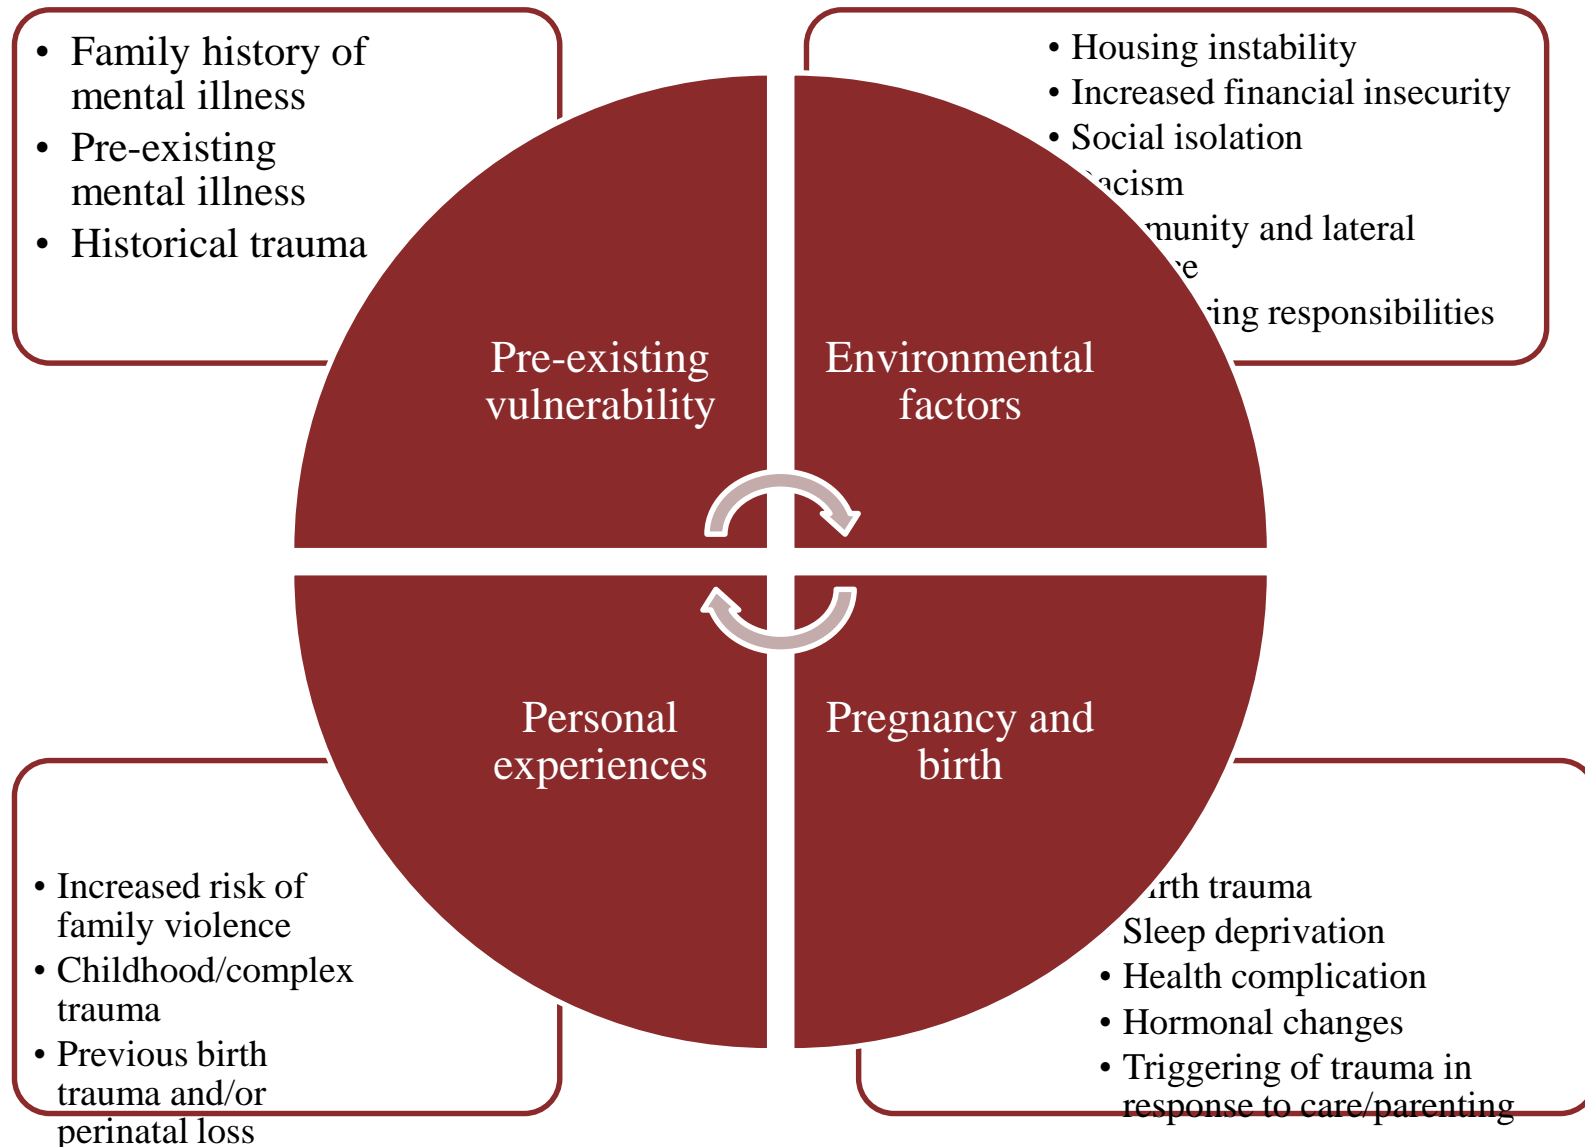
• Family history of mental illness
• Pre-existing mental illness
• Historical trauma

• Housing instability
• Increased financial insecurity
• Social isolation
• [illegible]acism
• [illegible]munity and lateral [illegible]e
• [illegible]ing responsibilities

Pre-existing vulnerability

Environmental factors

Personal experiences

Pregnancy and birth

• Increased risk of family violence
• Childhood/complex trauma
• Previous birth trauma and/or perinatal loss

• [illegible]irth trauma
• Sleep deprivation
• Health complication
• Hormonal changes
• Triggering of trauma in response to care/parenting